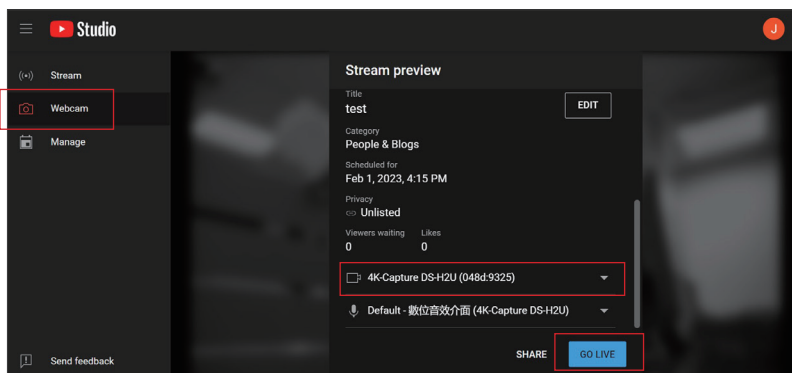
Studio

J

Stream

Webcam

Manage

Send feedback

Stream preview

Title
test

EDIT

Category
People & Blogs

Scheduled for
Feb 1, 2023, 4:15 PM

Privacy
Unlisted

Viewers waiting
0

Likes
0

4K-Capture DS-H2U (048d:9325)

Default - 數位音效介面 (4K-Capture DS-H2U)

SHARE

GO LIVE